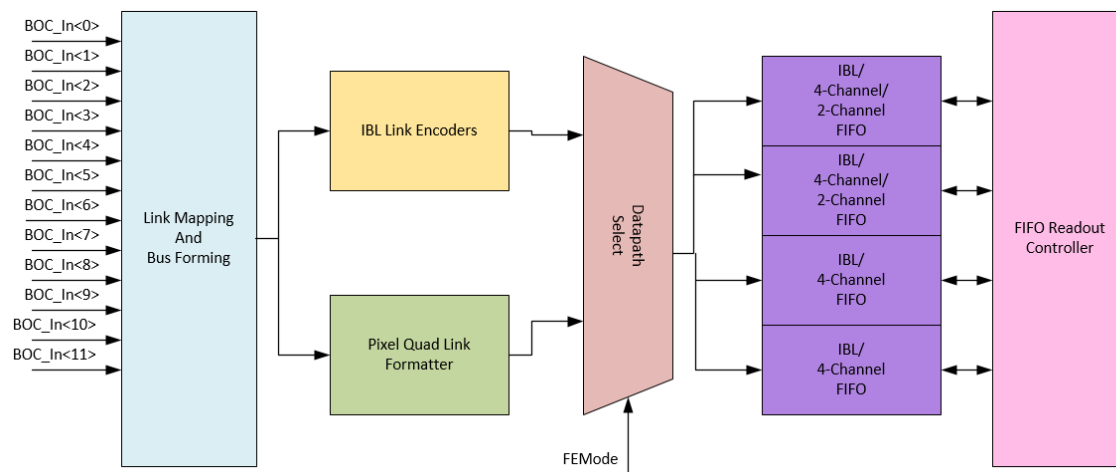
BOC_In<0>
BOC_In<1>
BOC_In<2>
BOC_In<3>
BOC_In<4>
BOC_In<5>
BOC_In<6>
BOC_In<7>
BOC_In<8>
BOC_In<9>
BOC_In<10>
BOC_In<11>

Link Mapping And Bus Forming

IBL Link Encoders

Pixel Quad Link Formatter

Datapath Select

FEMode

IBL/ 4-Channel/ 2-Channel FIFO

IBL/ 4-Channel/ 2-Channel FIFO

IBL/ 4-Channel FIFO

IBL/ 4-Channel FIFO

FIFO Readout Controller